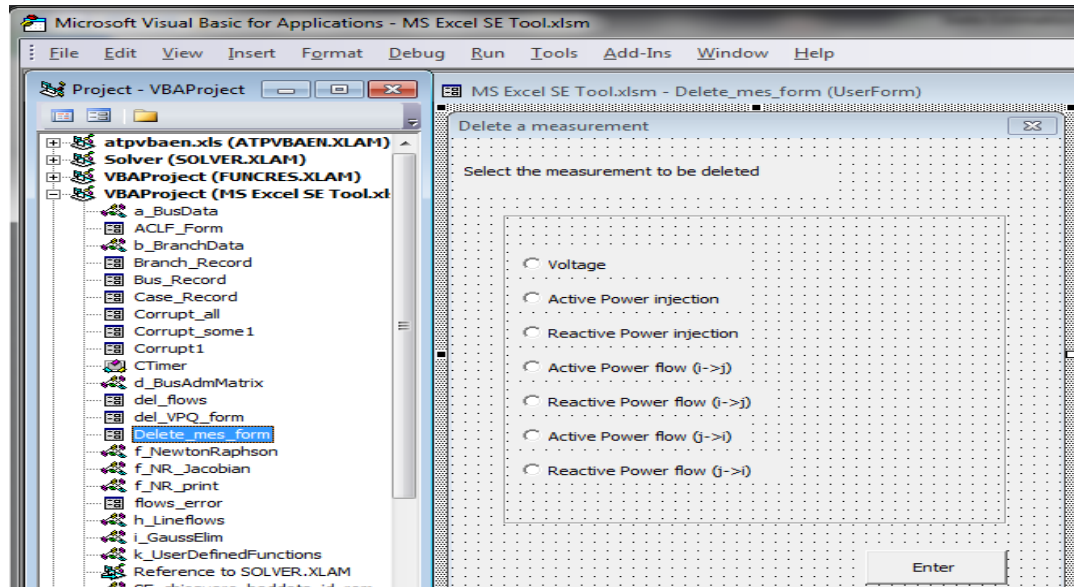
Microsoft Visual Basic for Applications - MS Excel SE Tool.xlsm

File Edit View Insert Format Debug Run Tools Add-Ins Window Help

Project - VBAProject

atpvbaen.xls (ATPVBAEN.XLAM)
Solver (SOLVER.XLAM)
VBAProject (FUNCRES.XLAM)
VBAProject (MS Excel SE Tool.xl
a_BusData
ACLF_Form
b_BranchData
Branch_Record
Bus_Record
Case_Record
Corrupt_all
Corrupt_some1
Corrupt1
CTimer
d_BusAdmMatrix
del_flows
del_VPQ_form
Delete_mes_form
f_NewtonRaphson
f_NR_Jacobian
f_NR_print
flows_error
h_Lineflows
i_GaussElim
k_UserDefinedFunctions
Reference to SOLVER.XLAM
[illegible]

MS Excel SE Tool.xlsm - Delete_mes_form (UserForm)

Delete a measurement

Select the measurement to be deleted

Voltage
Active Power injection
Reactive Power injection
Active Power flow (i->j)
Reactive Power flow (i->j)
Active Power flow (j->i)
Reactive Power flow (j->i)

Enter